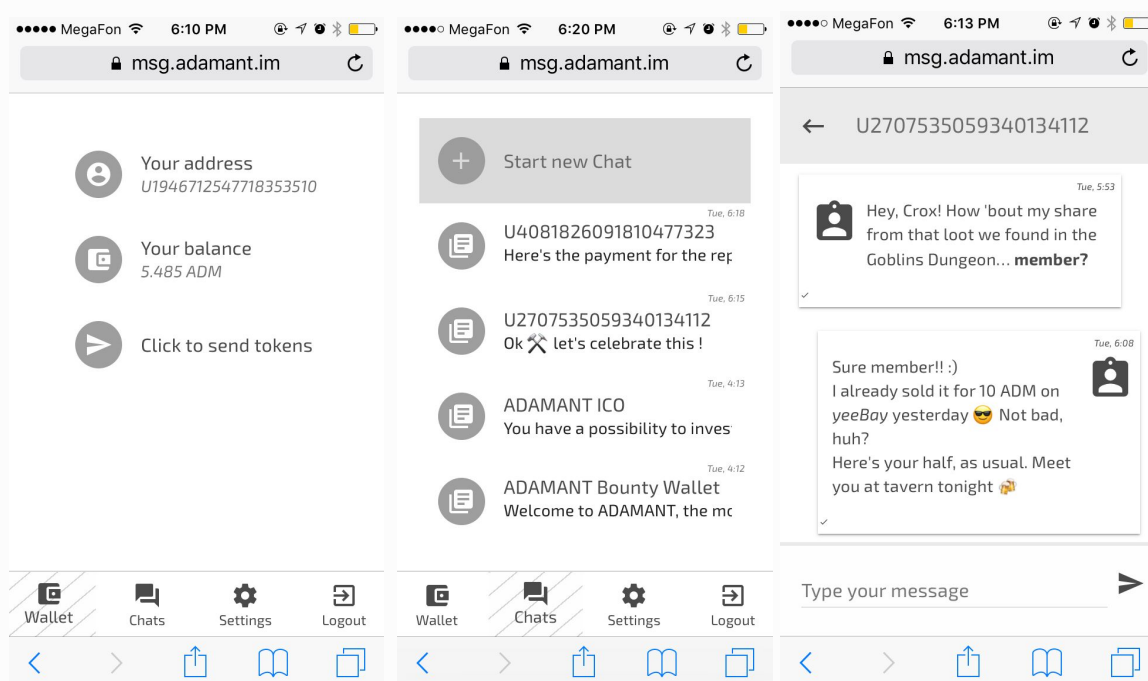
●●●●● MegaFon 6:10 PM
msg.adamant.im

Your address
U1946712547718353510

Your balance
5.485 ADM

Click to send tokens

Wallet Chats Settings Logout

●●●●○ MegaFon 6:20 PM
msg.adamant.im

Start new Chat

Tue, 6:18
U4081826091810477323
Here's the payment for the rep

Tue, 6:15
U2707535059340134112
Ok ⚒ let's celebrate this !

Tue, 4:13
ADAMANT ICO
You have a possibility to inves

Tue, 4:12
ADAMANT Bounty Wallet
Welcome to ADAMANT, the mc

Wallet Chats Settings Logout

●●●●○ MegaFon 6:13 PM
msg.adamant.im

U2707535059340134112

Tue, 5:53
Hey, Crox! How 'bout my share from that loot we found in the Goblins Dungeon... **member?**

Tue, 6:08
Sure member!! :)
I already sold it for 10 ADM on *yeeBay* yesterday 😎 Not bad, huh?
Here's your half, as usual. Meet you at tavern tonight 🍻

Type your message